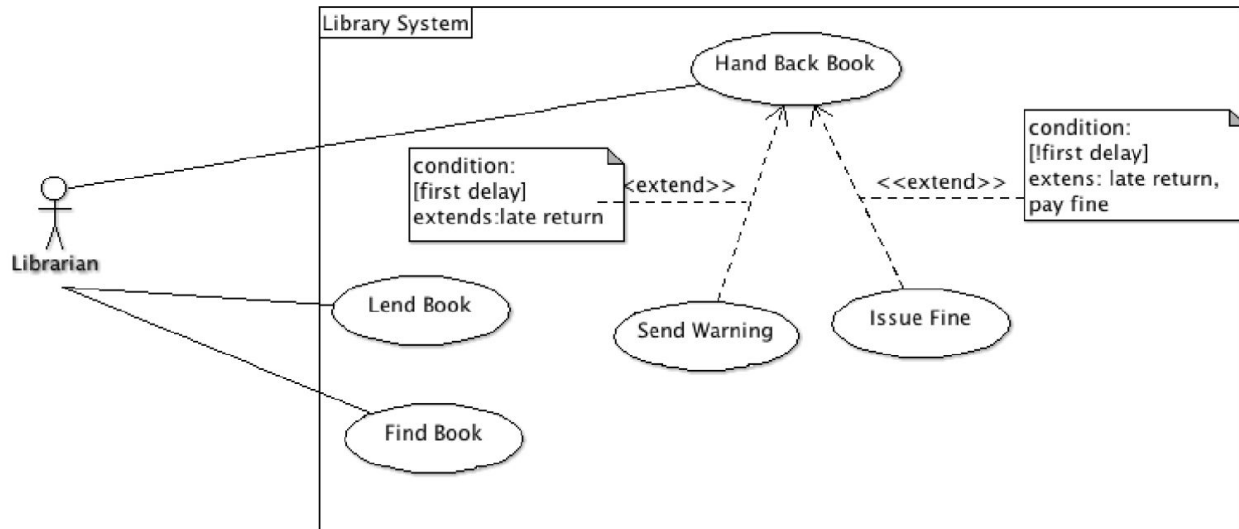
Library System

Hand Back Book

condition:
[first delay]
extends:late return

<extend>>

<<extend>>

condition:
[!first delay]
extens: late return, pay fine

Librarian

Lend Book

Send Warning

Issue Fine

Find Book